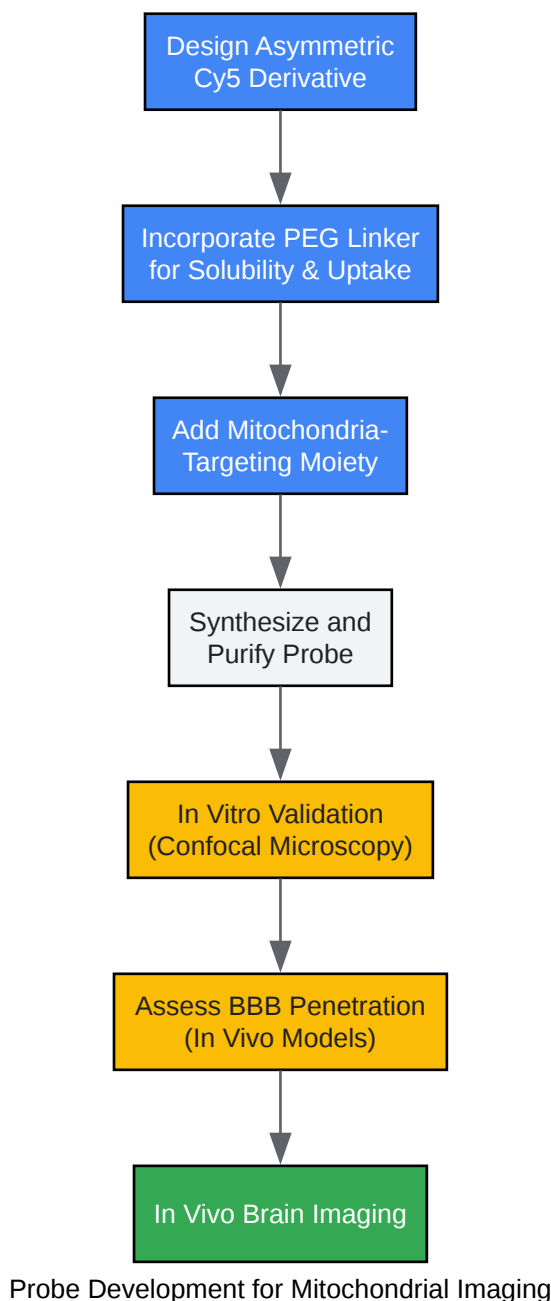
Design Asymmetric Cy5 Derivative

Incorporate PEG Linker for Solubility & Uptake

Add Mitochondria-Targeting Moiety

Synthesize and Purify Probe

In Vitro Validation (Confocal Microscopy)

Assess BBB Penetration (In Vivo Models)

In Vivo Brain Imaging

Probe Development for Mitochondrial Imaging